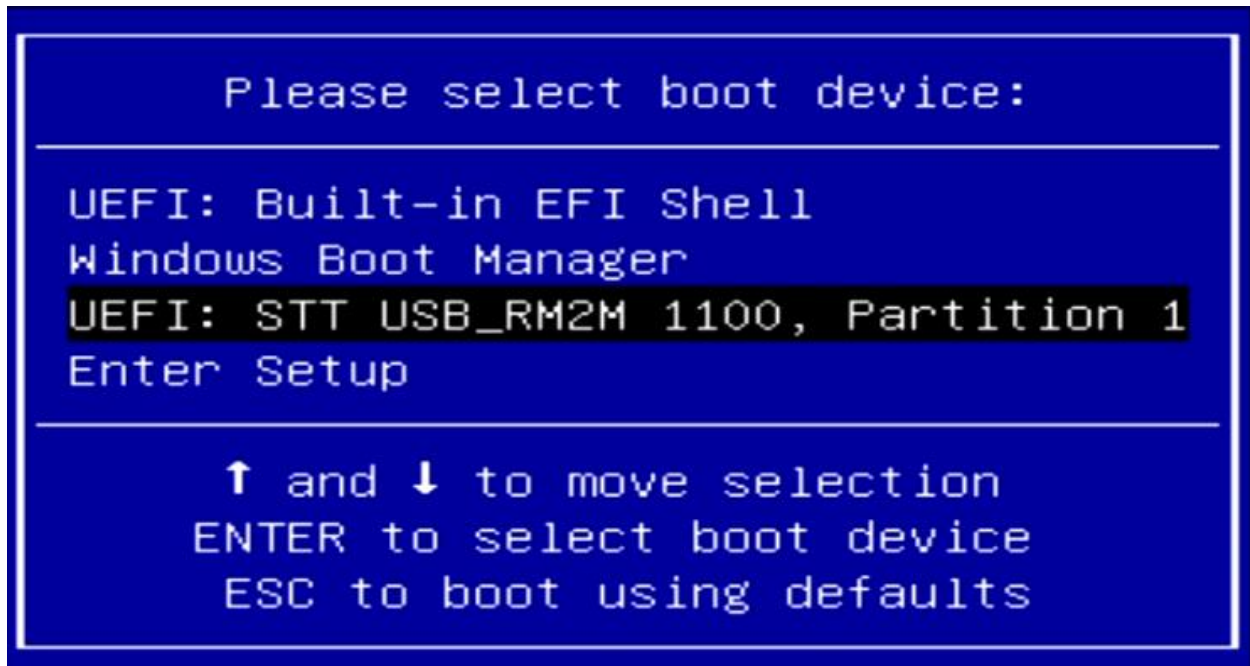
Please select boot device:

UEFI: Built-in EFI Shell
Windows Boot Manager
UEFI: STT USB_RM2M 1100, Partition 1
Enter Setup

↑ and ↓ to move selection
ENTER to select boot device
ESC to boot using defaults